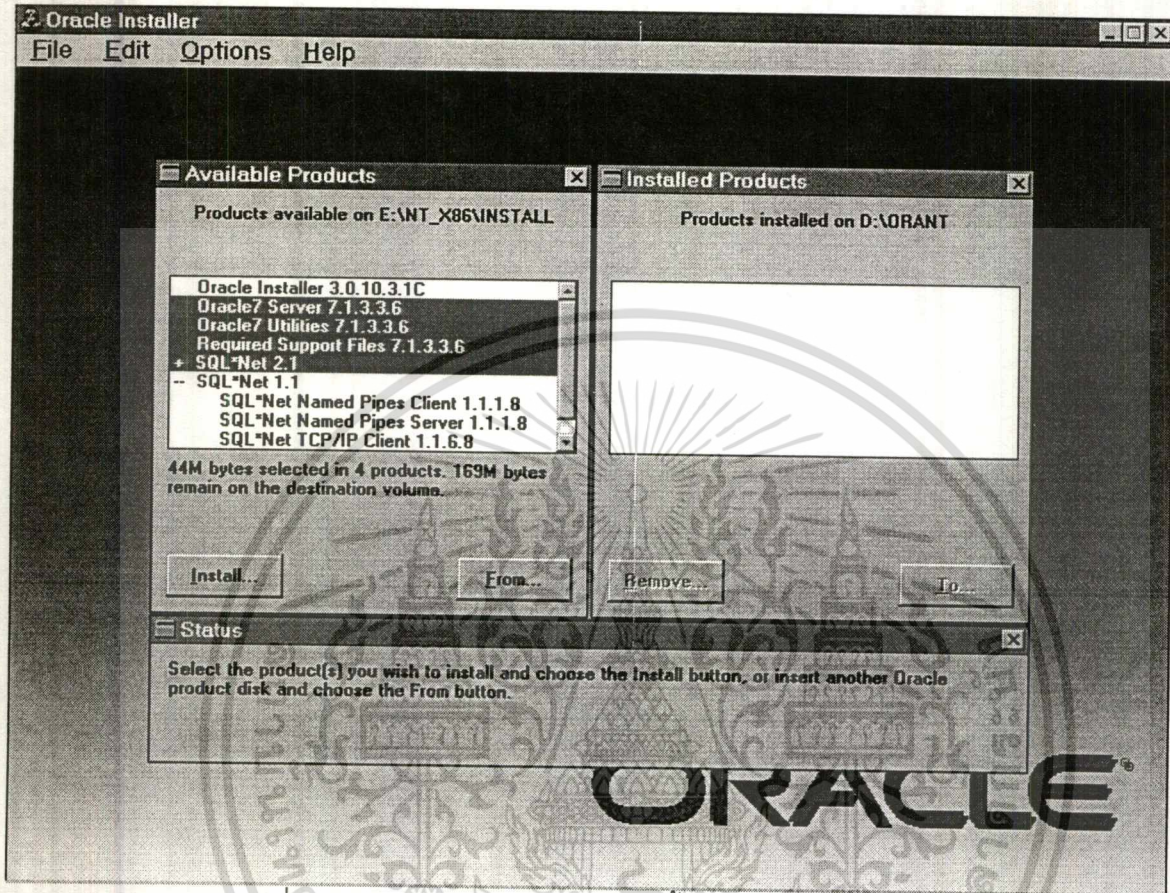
Oracle Installer
File Edit Options Help

Available Products
Products available on E:\NT_X86\INSTALL

Oracle Installer 3.0.10.3.1C
Oracle7 Server 7.1.3.3.6
Oracle7 Utilities 7.1.3.3.6
Required Support Files 7.1.3.3.6
+ SQL*Net 2.1
-- SQL*Net 1.1
SQL*Net Named Pipes Client 1.1.1.8
SQL*Net Named Pipes Server 1.1.1.8
SQL*Net TCP/IP Client 1.1.6.8

44M bytes selected in 4 products. 169M bytes remain on the destination volume.

Install... From...

Installed Products
Products installed on D:\ORANT

Remove... To...

Status
Select the product(s) you wish to install and choose the Install button, or insert another Oracle product disk and choose the From button.

ORACLE